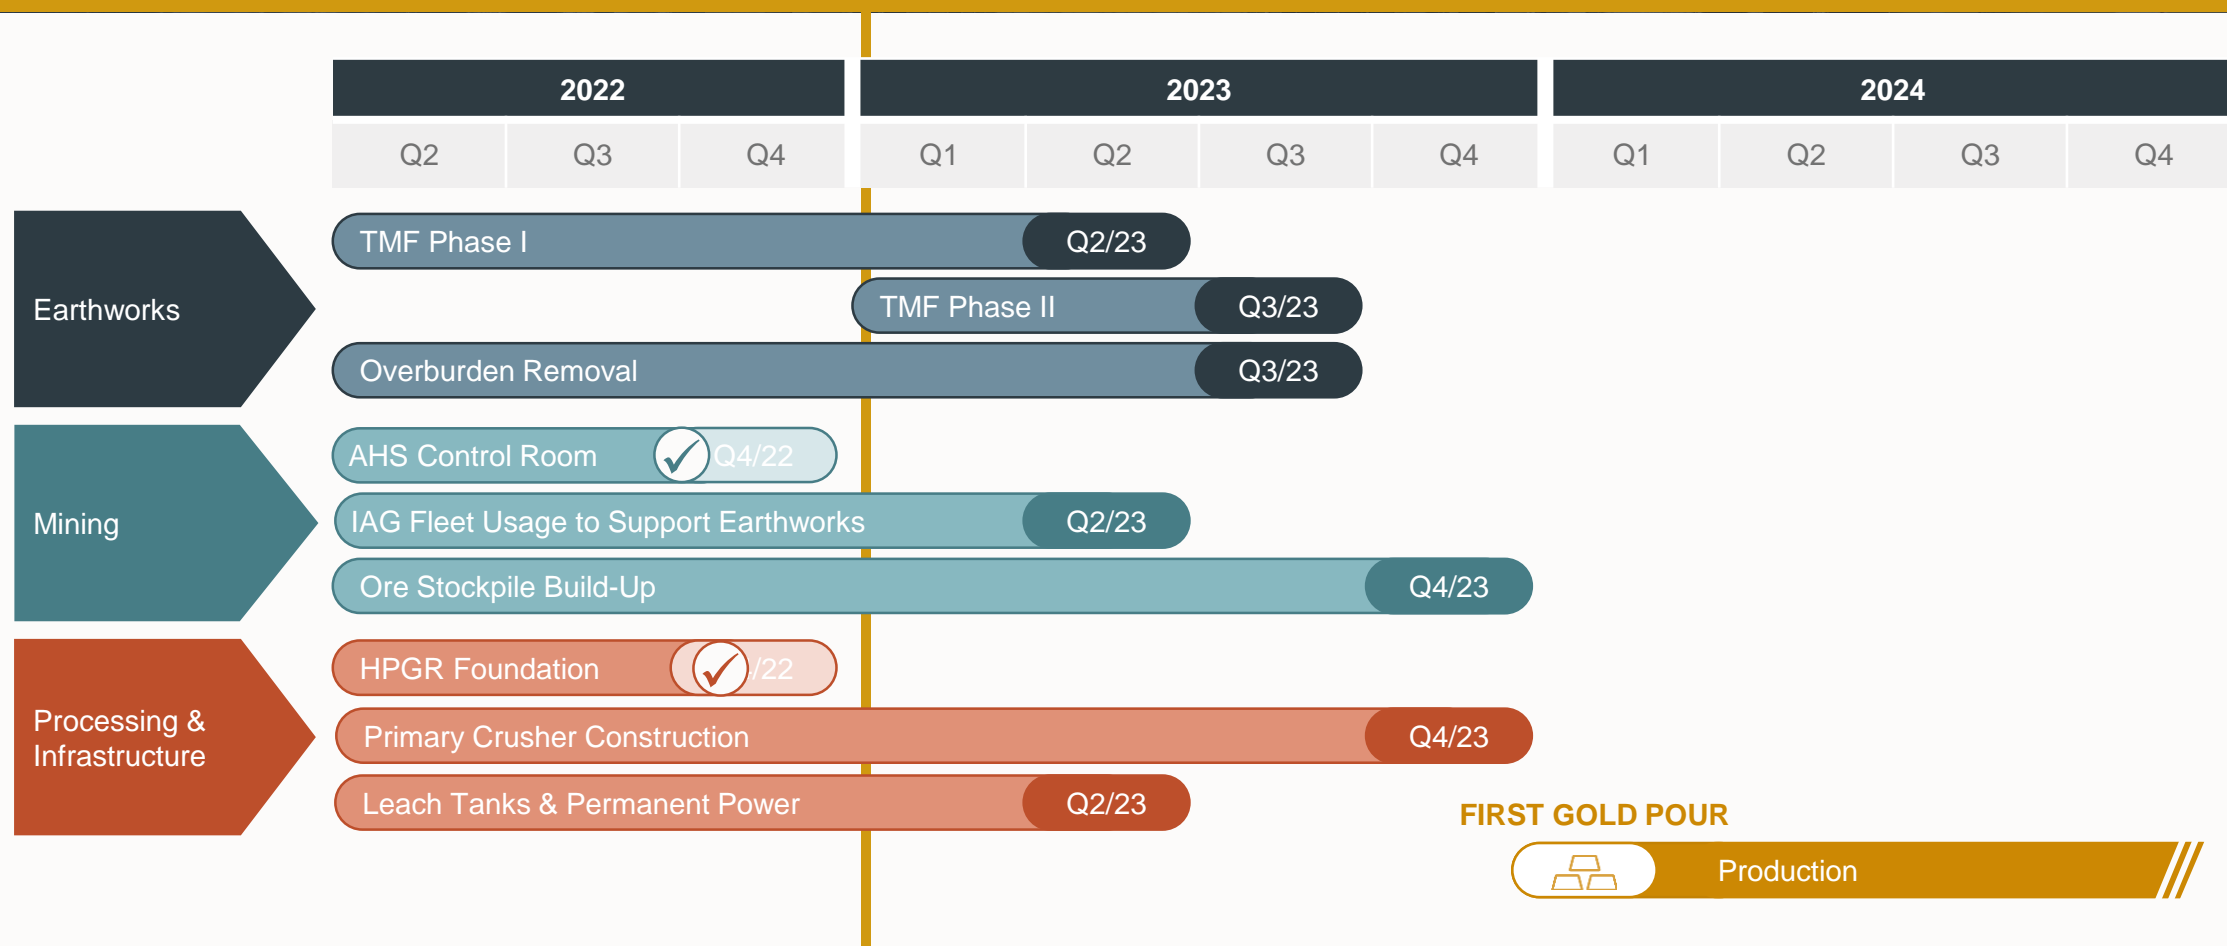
| 2022 | | | 2023 | | | | 2024 | | | |
|---|---|---|---|---|---|---|---|---|---|---|
| Q2 | Q3 | Q4 | Q1 | Q2 | Q3 | Q4 | Q1 | Q2 | Q3 | Q4 |

Earthworks

TMF Phase I Q2/23

TMF Phase II Q3/23

Overburden Removal Q3/23

Mining

AHS Control Room Q4/22

IAG Fleet Usage to Support Earthworks Q2/23

Ore Stockpile Build-Up Q4/23

Processing & Infrastructure

HPGR Foundation /22

Primary Crusher Construction Q4/23

Leach Tanks & Permanent Power Q2/23

FIRST GOLD POUR

Production